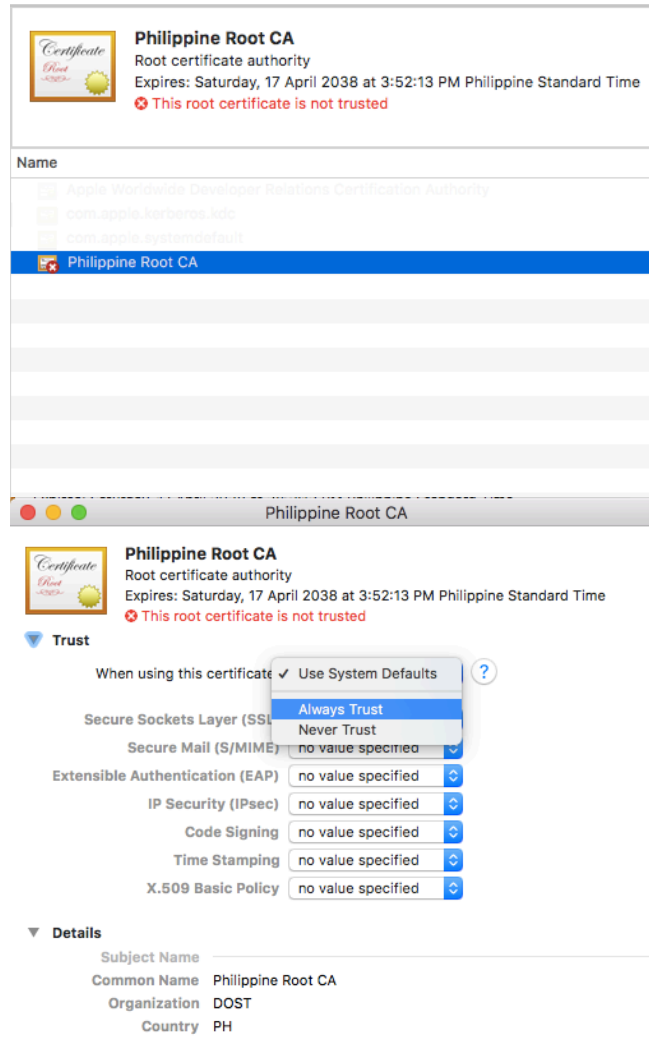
Certificate Root

Philippine Root CA
Root certificate authority
Expires: Saturday, 17 April 2038 at 3:52:13 PM Philippine Standard Time
This root certificate is not trusted

Name
Apple Worldwide Developer Relations Certification Authority
com.apple.kerberos.kdc
com.apple.systemdefault
Philippine Root CA

Philippine Root CA

Certificate Root

Philippine Root CA
Root certificate authority
Expires: Saturday, 17 April 2038 at 3:52:13 PM Philippine Standard Time
This root certificate is not trusted

Trust

When using this certificate ✓ Use System Defaults ?
Always Trust
Never Trust

Secure Sockets Layer (SSL
Secure Mail (S/MIME) no value specified
Extensible Authentication (EAP) no value specified
IP Security (IPsec) no value specified
Code Signing no value specified
Time Stamping no value specified
X.509 Basic Policy no value specified

Details
Subject Name
Common Name Philippine Root CA
Organization DOST
Country PH